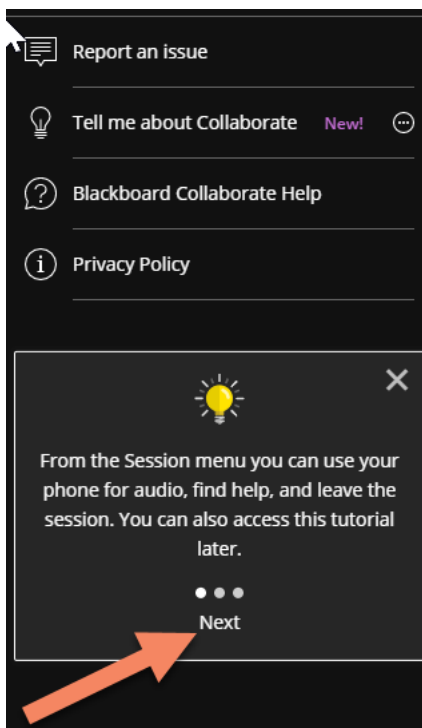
Report an issue

Tell me about Collaborate New!

Blackboard Collaborate Help

Privacy Policy

From the Session menu you can use your phone for audio, find help, and leave the session. You can also access this tutorial later.

Next